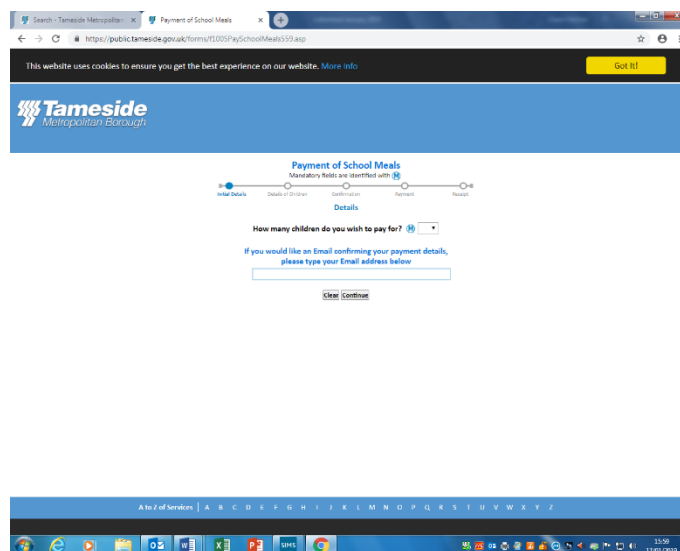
Search - Tameside Metropolitan ×
Payment of School Meals ×

https://public.tameside.gov.uk/forms/f1005PaySchoolMeals559.asp

This website uses cookies to ensure you get the best experience on our website. More info

Got it!

Tameside
Metropolitan Borough

Payment of School Meals
Mandatory fields are identified with M

Initial Details
Details of Children
Confirmation
Payment
Receipt

Details

How many children do you wish to pay for? M

If you would like an Email confirming your payment details, please type your Email address below

Clear Continue

A to Z of Services | A B C D E F G H I J K L M N O P Q R S T U V W X Y Z

SIMS

15:59
12/01/2018